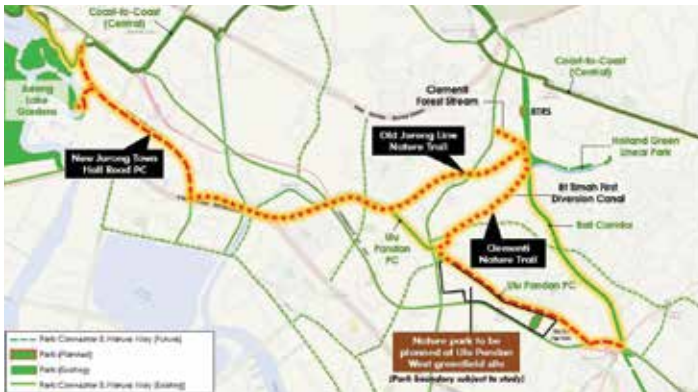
Coast-to-Coast (Central)

Jurong Lake Gardens

New Jurong Town Hall Road PC

Clementi Forest Stream

Old Jurong Line Nature Trail

Coast-to-Coast (Central)

Holland Green Linear Park

Bt Timah First Diversion Canal

Rail Corridor

Ulu Pandan PC

Clementi Nature Trail

Ulu Pandan PC

Nature park to be planned at Ulu Pandan West greenfield site
(Park boundary subject to study)

Park Connector & Nature Way (Future)
Park (Planned)
Park (Existing)
Park Connector & Nature Way (Existing)